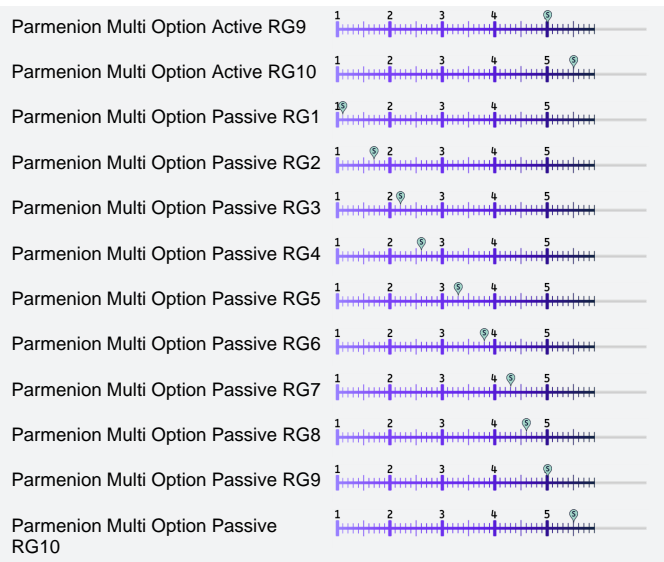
Parmenion Multi Option Active RG9 1 2 3 4 5

Parmenion Multi Option Active RG10 1 2 3 4 5

Parmenion Multi Option Passive RG1 1 2 3 4 5

Parmenion Multi Option Passive RG2 1 2 3 4 5

Parmenion Multi Option Passive RG3 1 2 3 4 5

Parmenion Multi Option Passive RG4 1 2 3 4 5

Parmenion Multi Option Passive RG5 1 2 3 4 5

Parmenion Multi Option Passive RG6 1 2 3 4 5

Parmenion Multi Option Passive RG7 1 2 3 4 5

Parmenion Multi Option Passive RG8 1 2 3 4 5

Parmenion Multi Option Passive RG9 1 2 3 4 5

Parmenion Multi Option Passive RG10 1 2 3 4 5